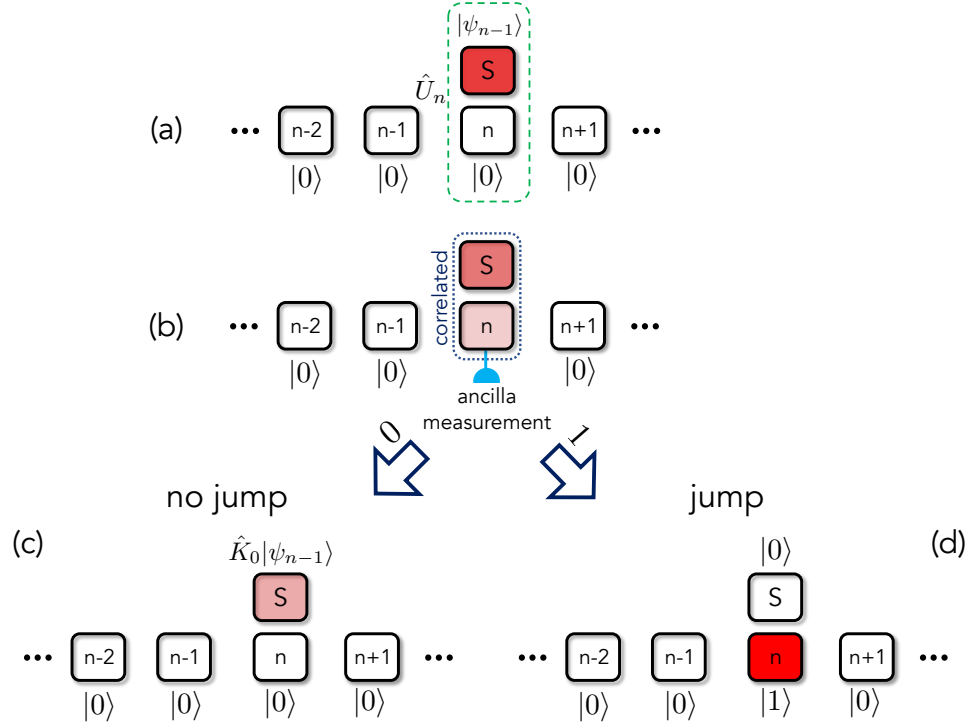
$|\psi_{n-1}\rangle$

S

$\hat{U}_n$

(a) ••• n-2 n-1 n n+1 •••

$|0\rangle$ $|0\rangle$ $|0\rangle$ $|0\rangle$

correlated

S

(b) ••• n-2 n-1 n n+1 •••

$|0\rangle$ $|0\rangle$ $|0\rangle$

ancilla measurement

0

1

no jump

jump

(c)

$\hat{K}_0|\psi_{n-1}\rangle$

S

••• n-2 n-1 n n+1 •••

$|0\rangle$ $|0\rangle$ $|0\rangle$ $|0\rangle$

(d)

$|0\rangle$

S

••• n-2 n-1 n n+1 •••

$|0\rangle$ $|0\rangle$ $|1\rangle$ $|0\rangle$